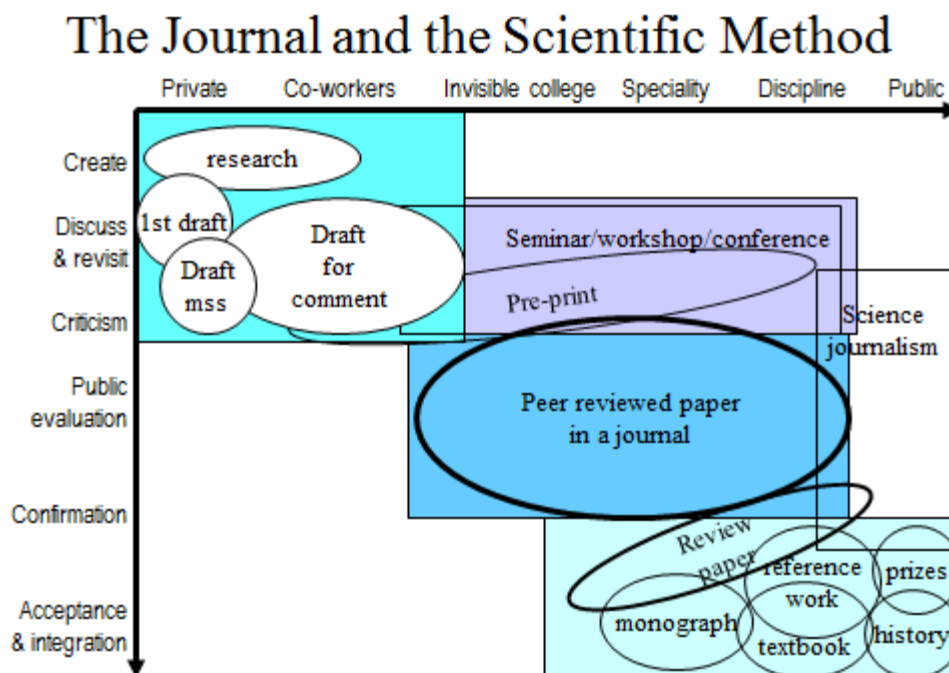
The Journal and the Scientific Method

Private Co-workers Invisible college Speciality Discipline Public

Create
Discuss & revisit
Criticism
Public evaluation
Confirmation
Acceptance & integration

research
1st draft
Draft mss
Draft for comment
Seminar/workshop/conference
Pre-print
Science journalism
Peer reviewed paper in a journal
Review paper
reference work
prizes
monograph
textbook
history